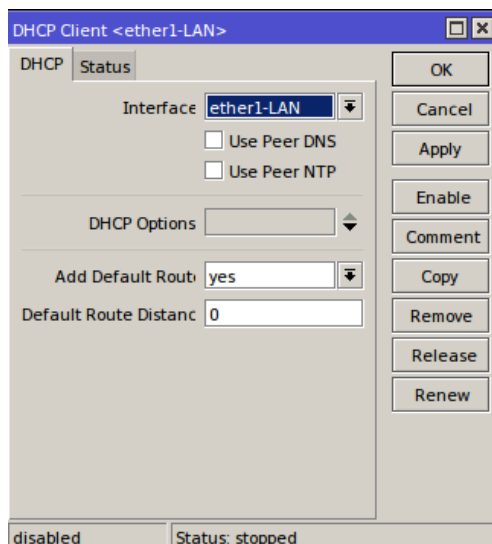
DHCP Client <ether1-LAN>

DHCP Status

Interface ether1-LAN

Use Peer DNS

Use Peer NTP

DHCP Options

Add Default Rout yes

Default Route Distanc 0

OK

Cancel

Apply

Enable

Comment

Copy

Remove

Release

Renew

disabled

Status: stopped